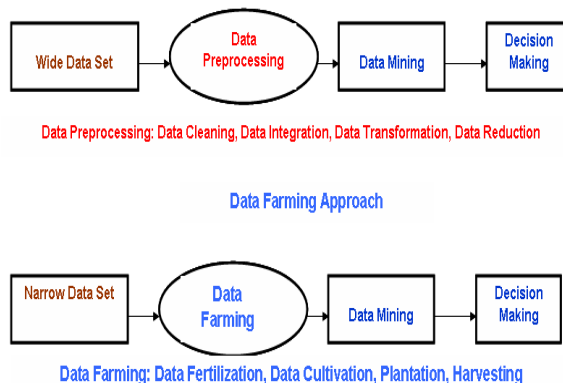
Wide Data Set

Data Preprocessing

Data Mining

Decision Making

Data Preprocessing: Data Cleaning, Data Integration, Data Transformation, Data Reduction

Data Farming Approach

Narrow Data Set

Data Farming

Data Mining

Decision Making

Data Farming: Data Fertilization, Data Cultivation, Plantation, Harvesting